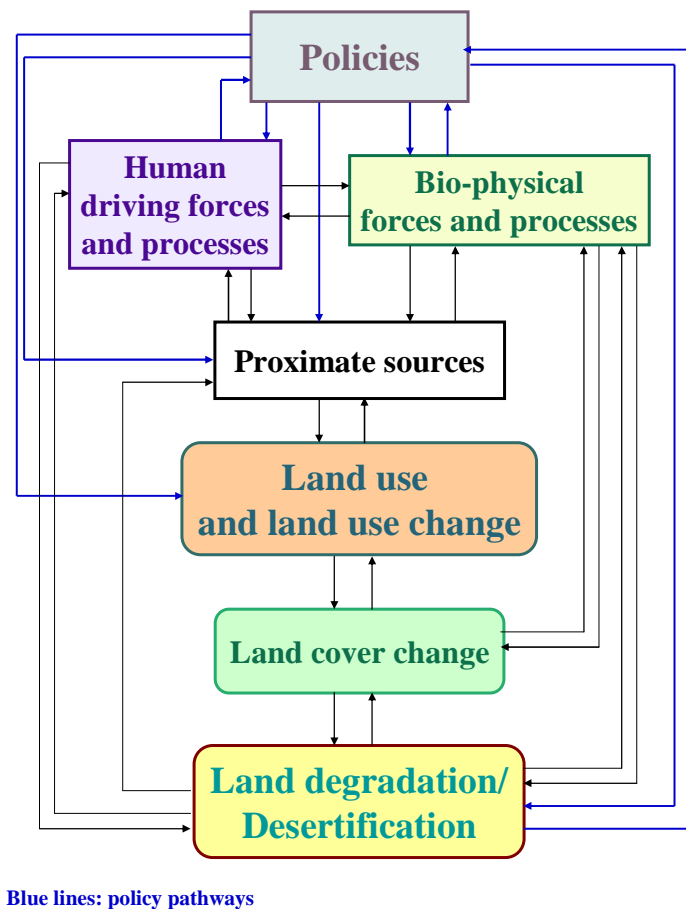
Policies

Human driving forces and processes

Bio-physical forces and processes

Proximate sources

Land use and land use change

Land cover change

Land degradation/ Desertification

Blue lines: policy pathways